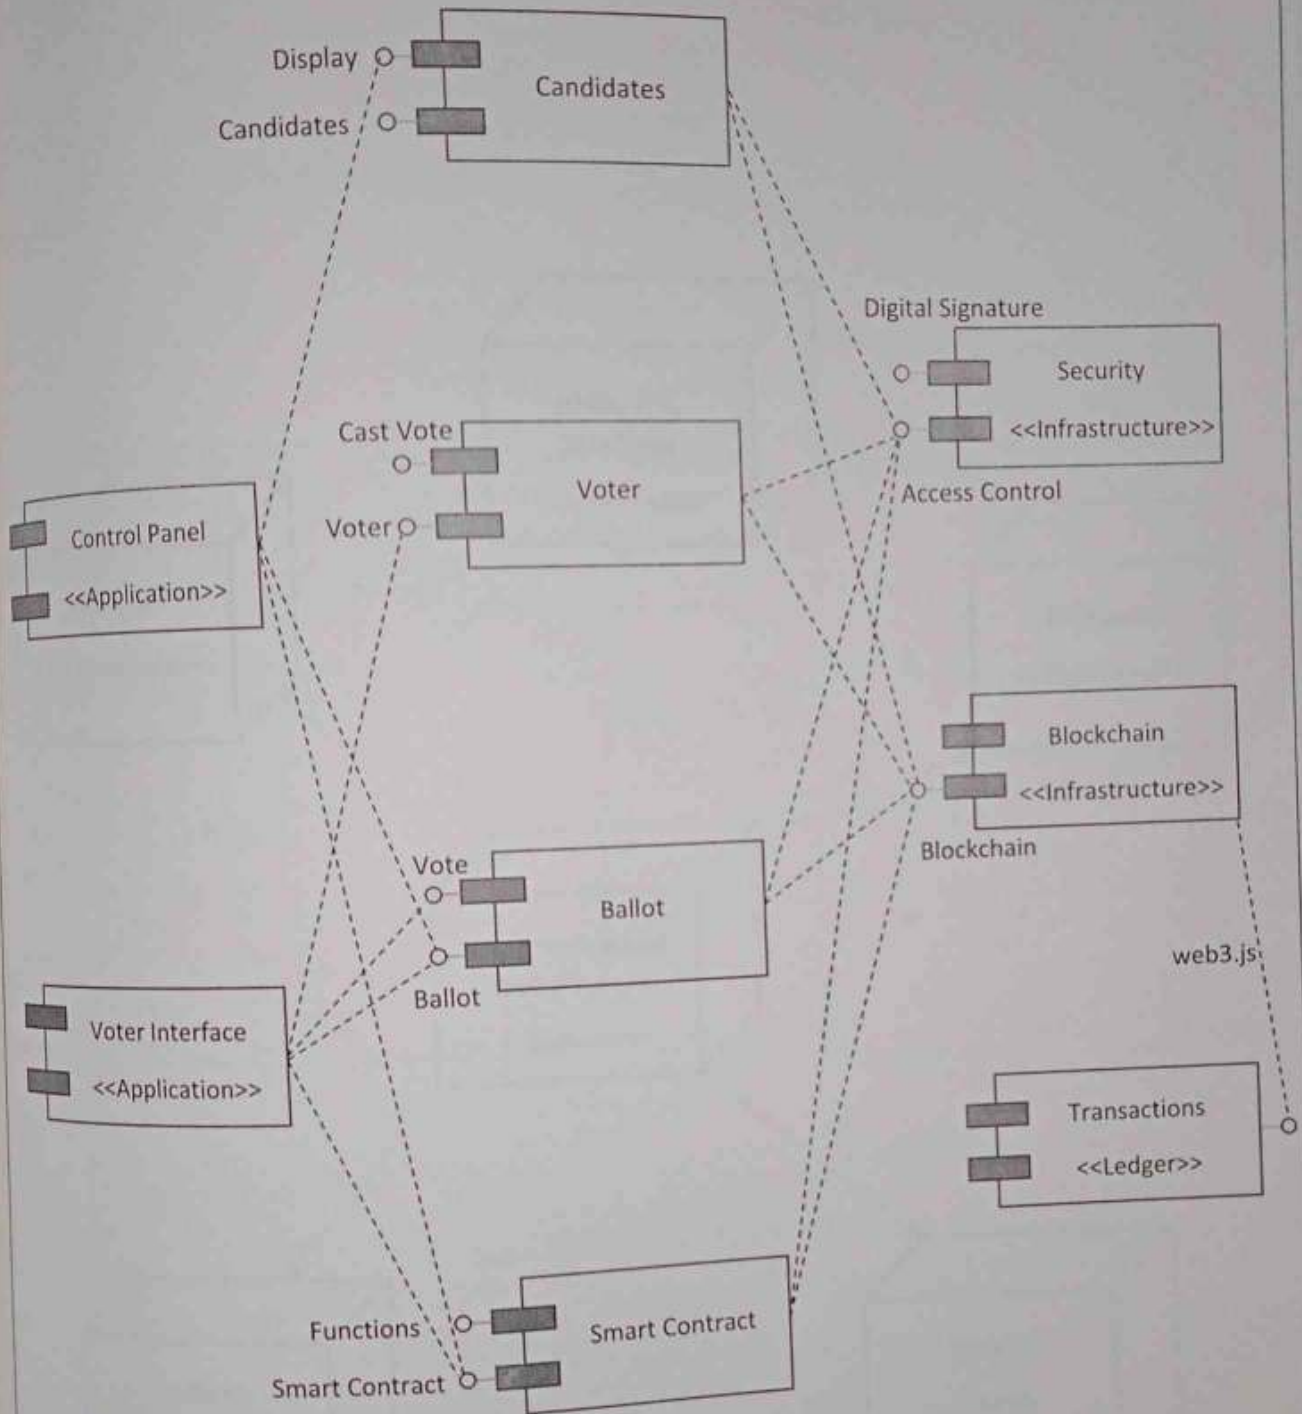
Display
Candidates
Candidates

Digital Signature
Security
<<Infrastructure>>
Access Control

Cast Vote
Voter
Voter

Control Panel
<<Application>>

Blockchain
<<Infrastructure>>
Blockchain

Vote
Ballot
Ballot

web3.js

Voter Interface
<<Application>>

Transactions
<<Ledger>>

Functions
Smart Contract
Smart Contract